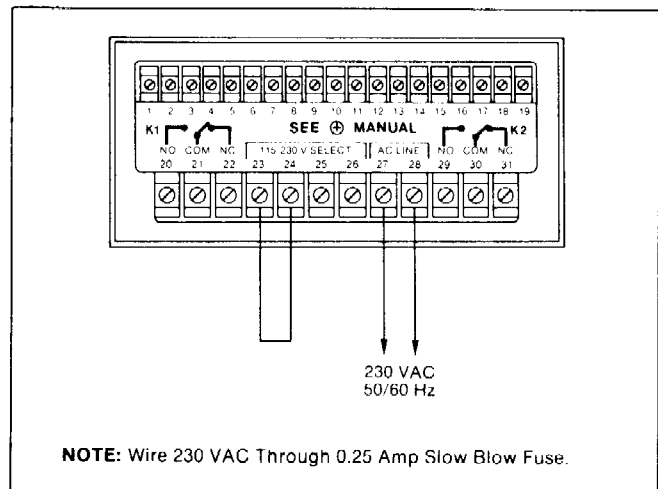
1 2 3 4 5 6 7 8 9 10 11 12 13 14 15 16 17 18 19

K1 SEE ⊕ MANUAL K2

NO COM NC 115 230 V SELECT AC LINE NO COM NC

20 21 22 23 24 25 26 27 28 29 30 31

230 VAC
50/60 Hz

NOTE: Wire 230 VAC Through 0.25 Amp Slow Blow Fuse.